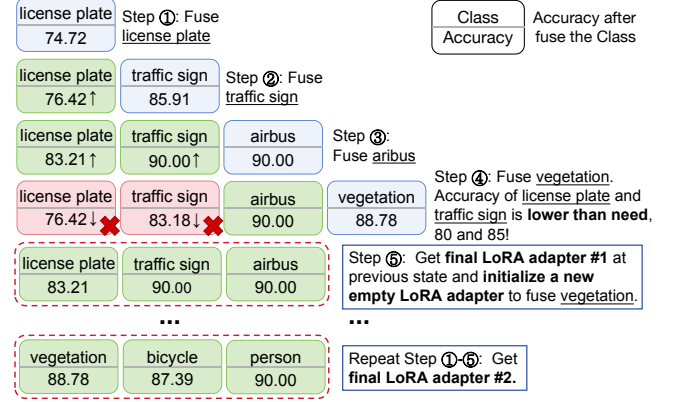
license plate
74.72

Step ①: Fuse license plate

Class
Accuracy

Accuracy after fuse the Class

license plate
76.42↑

traffic sign
85.91

Step ②: Fuse traffic sign

license plate
83.21↑

traffic sign
90.00↑

airbus
90.00

Step ③: Fuse aribus

license plate
76.42↓

traffic sign
83.18↓

airbus
90.00

vegetation
88.78

Step ④: Fuse vegetation. Accuracy of license plate and traffic sign is **lower than need**, 80 and 85!

license plate
83.21

traffic sign
90.00

airbus
90.00

Step ⑤: Get **final LoRA adapter #1** at previous state and **initialize a new empty LoRA adapter** to fuse vegetation.

...

...

vegetation
88.78

bicycle
87.39

person
90.00

Repeat Step ①-⑤: Get **final LoRA adapter #2.**